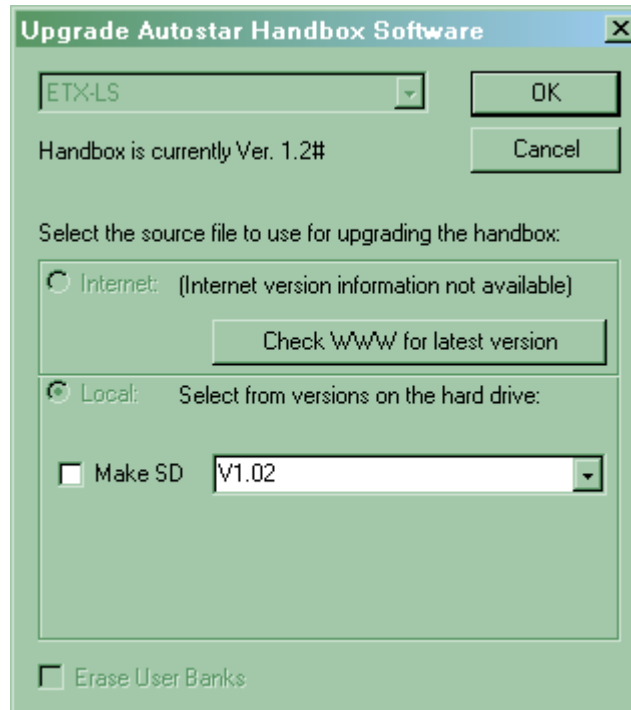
Upgrade Autostar Handbox Software

ETX-LS

OK

Handbox is currently Ver. 1.2#

Cancel

Select the source file to use for upgrading the handbox:

Internet: (Internet version information not available)

Check WWW for latest version

Local: Select from versions on the hard drive:

Make SD

V1.02

Erase User Banks